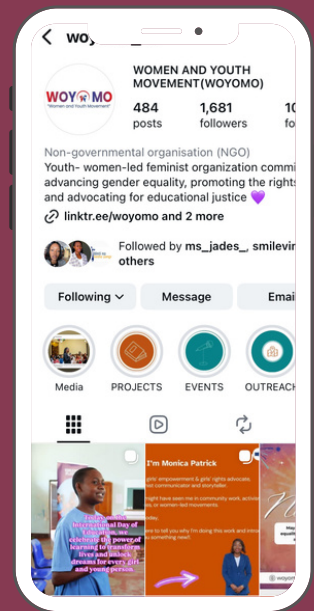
< woyomo_

WOYOMO
"Women and Youth Movement"

WOMEN AND YOUTH MOVEMENT(WOYOMO)

484 posts
1,681 followers
1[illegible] fo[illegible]

Non-governmental organisation (NGO)
Youth- women-led feminist organization commi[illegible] advancing gender equality, promoting the rights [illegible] and advocating for educational justice 💜
linktr.ee/woyomo and 2 more

Followed by ms_jades_, smilevin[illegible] others

Following ⌄
Message
Emai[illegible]

Media
PROJECTS
EVENTS
OUTREACH

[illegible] Day of Education, we celebrate the power of learning to transform lives and unlock dreams for every girl and young person

I'm Monica Patrick
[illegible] empowerment & girls' rights advocate, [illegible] communicator and storyteller.
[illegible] in community work, activism, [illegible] or women-led movements.
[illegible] to tell you why I'm doing this work and introduce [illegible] something new!

woyomo